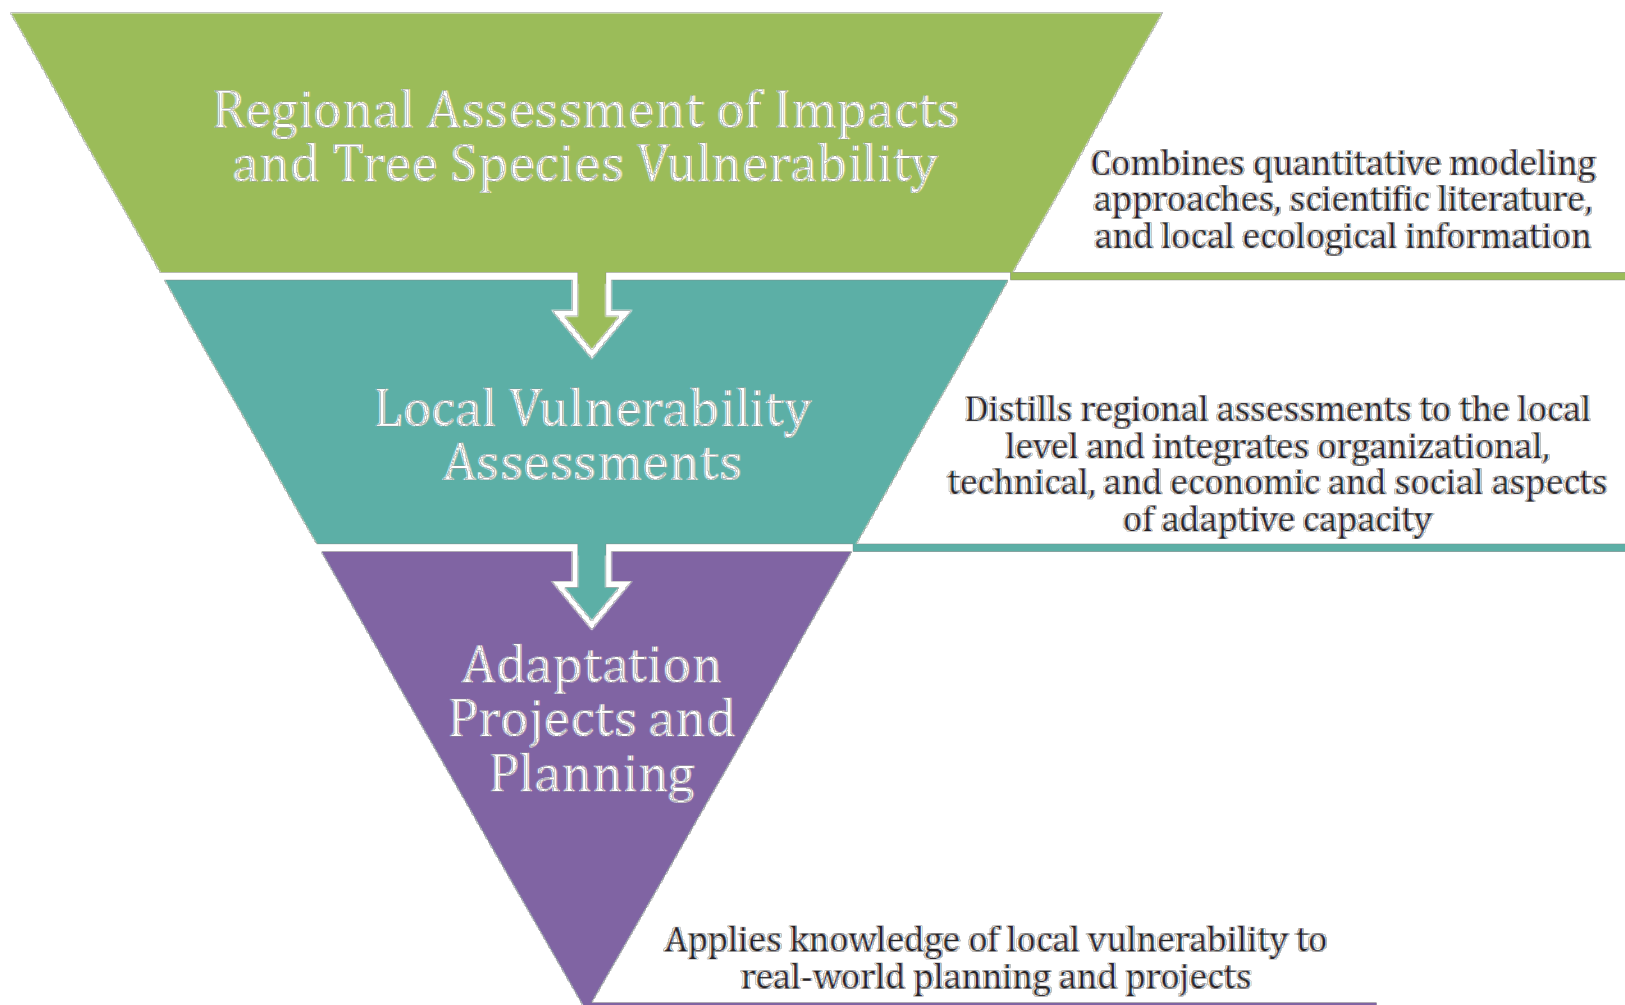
Regional Assessment of Impacts and Tree Species Vulnerability

Combines quantitative modeling approaches, scientific literature, and local ecological information

Local Vulnerability Assessments

Distills regional assessments to the local level and integrates organizational, technical, and economic and social aspects of adaptive capacity

Adaptation Projects and Planning

Applies knowledge of local vulnerability to real-world planning and projects